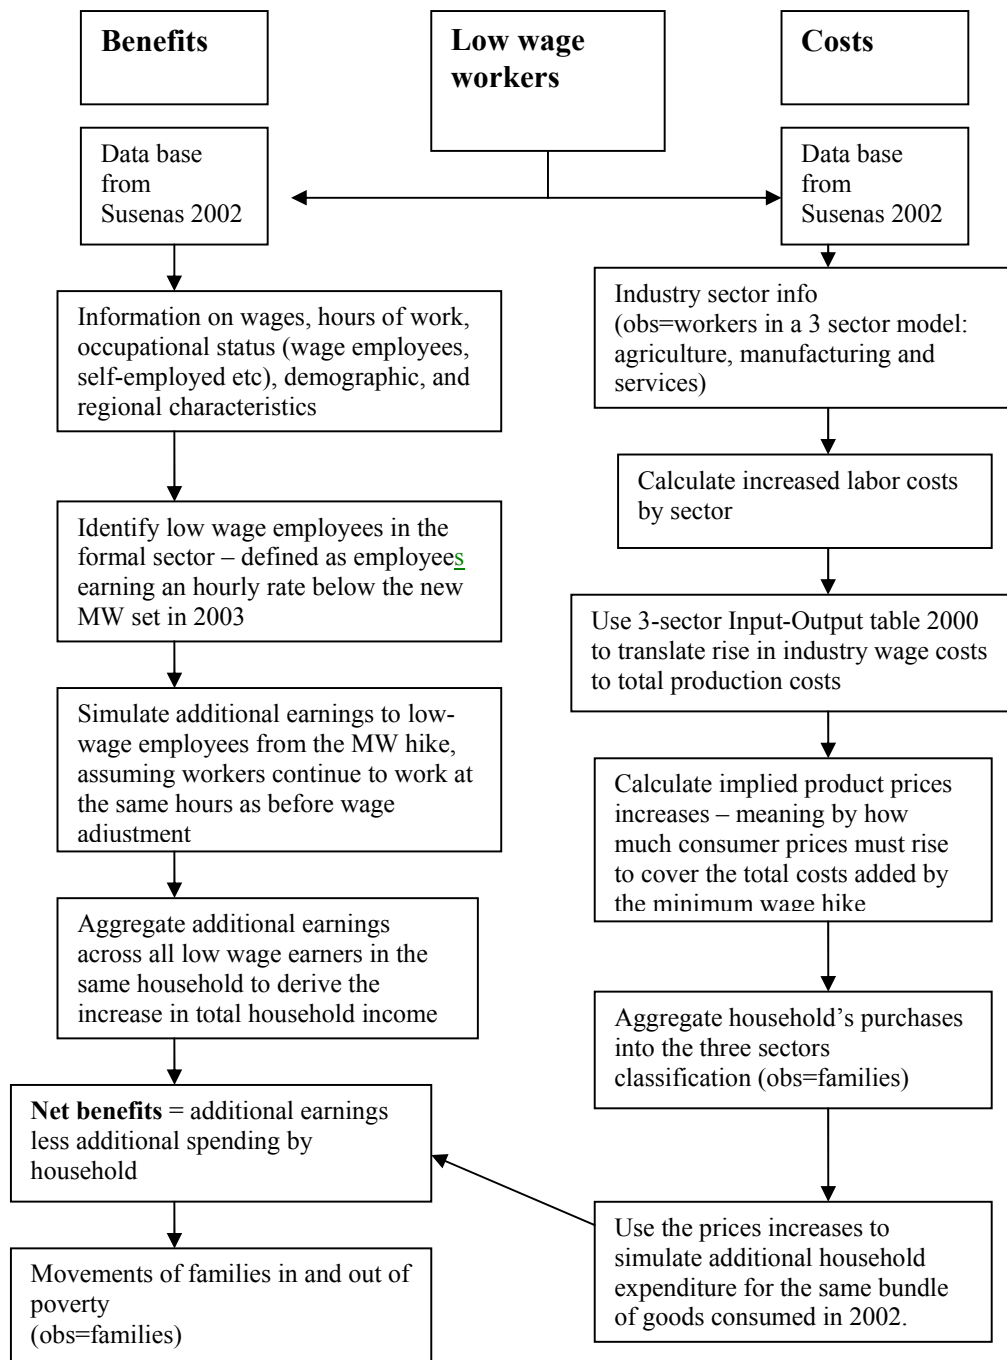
**Benefits**

**Low wage workers**

**Costs**

Data base from Susenas 2002

Data base from Susenas 2002

Information on wages, hours of work, occupational status (wage employees, self-employed etc), demographic, and regional characteristics

Industry sector info (obs=workers in a 3 sector model: agriculture, manufacturing and services)

Calculate increased labor costs by sector

Identify low wage employees in the formal sector – defined as employees earning an hourly rate below the new MW set in 2003

Use 3-sector Input-Output table 2000 to translate rise in industry wage costs to total production costs

Simulate additional earnings to low-wage employees from the MW hike, assuming workers continue to work at the same hours as before wage adjustment

Calculate implied product prices increases – meaning by how much consumer prices must rise to cover the total costs added by the minimum wage hike

Aggregate additional earnings across all low wage earners in the same household to derive the increase in total household income

Aggregate household's purchases into the three sectors classification (obs=families)

**Net benefits** = additional earnings less additional spending by household

Use the prices increases to simulate additional household expenditure for the same bundle of goods consumed in 2002.

Movements of families in and out of poverty (obs=families)